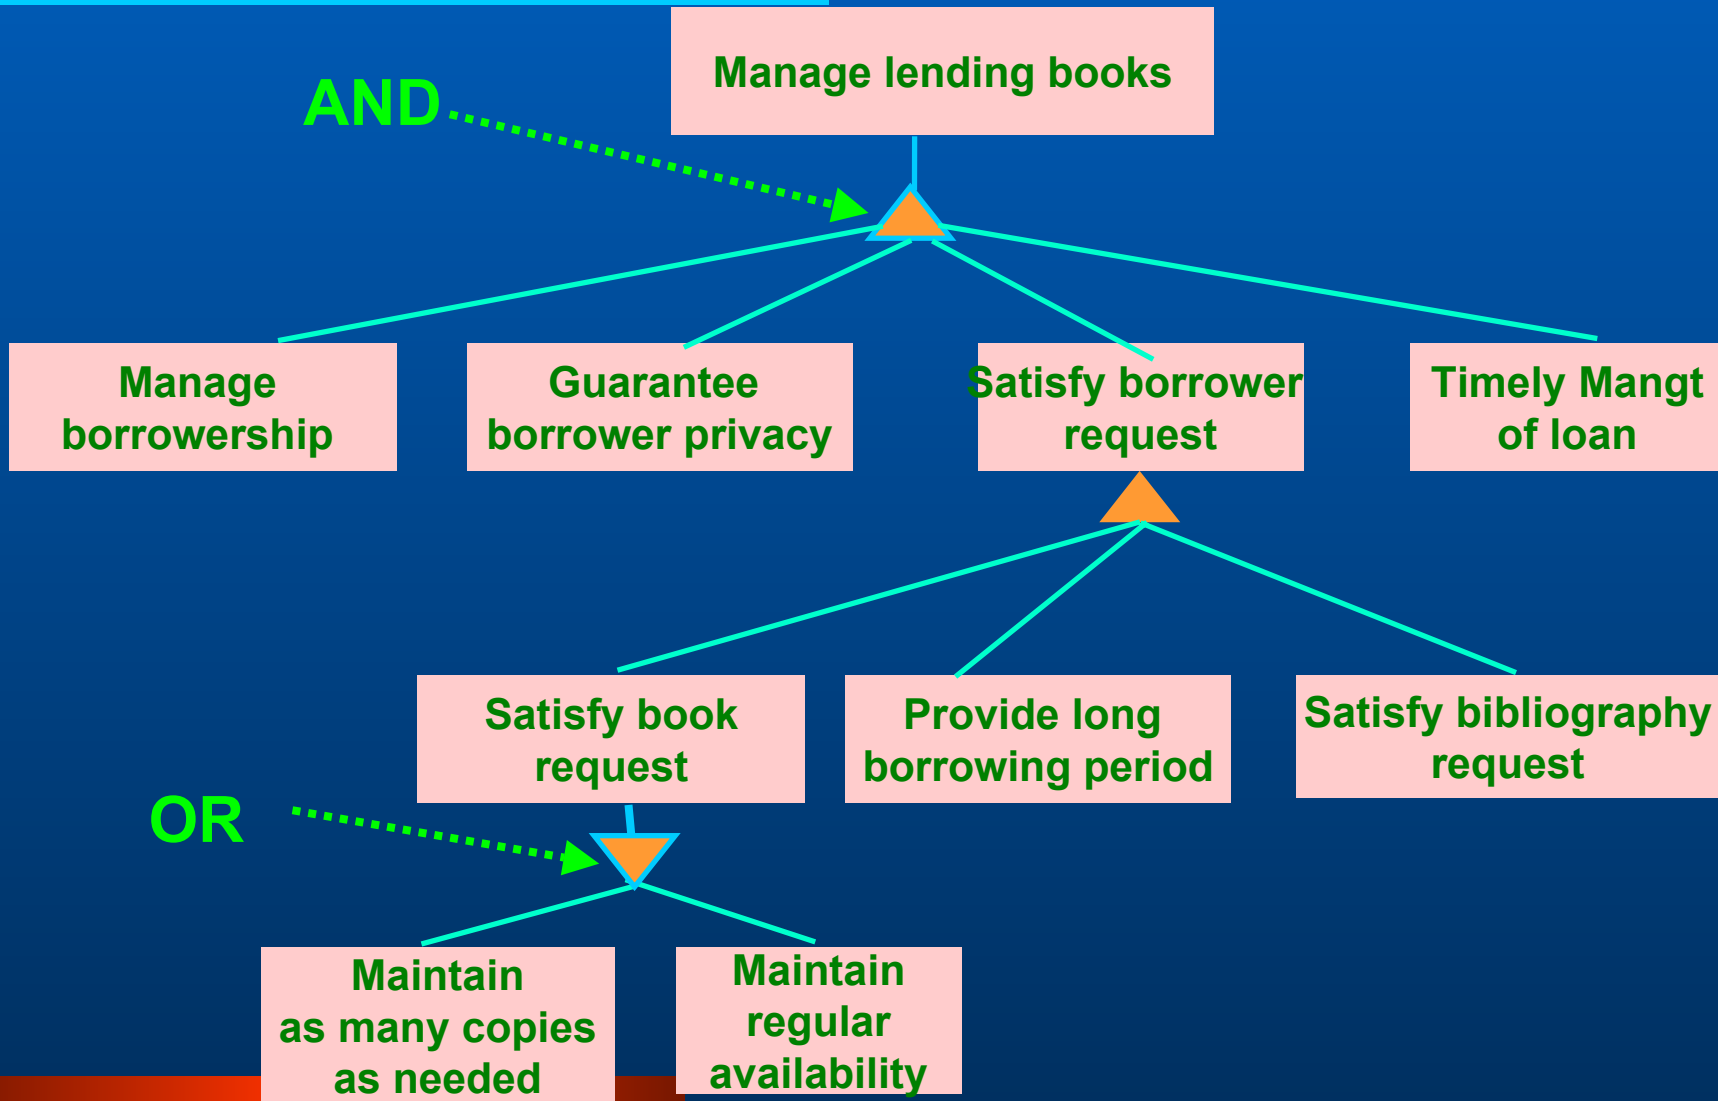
Manage lending books

AND

Manage borrowership

Guarantee borrower privacy

Satisfy borrower request

Timely Mangt of loan

Satisfy book request

Provide long borrowing period

Satisfy bibliography request

OR

Maintain as many copies as needed

Maintain regular availability